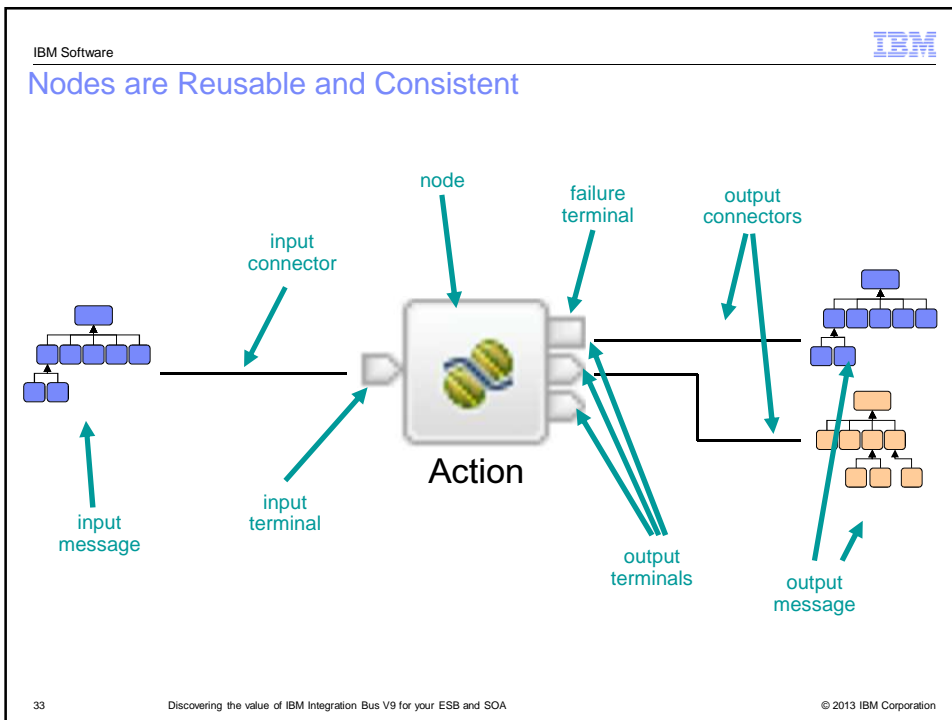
IBM Software

IBM

Nodes are Reusable and Consistent

node

failure terminal

output connectors

input connector

Action

input terminal

input message

output terminals

output message

33

Discovering the value of IBM Integration Bus V9 for your ESB and SOA

© 2013 IBM Corporation